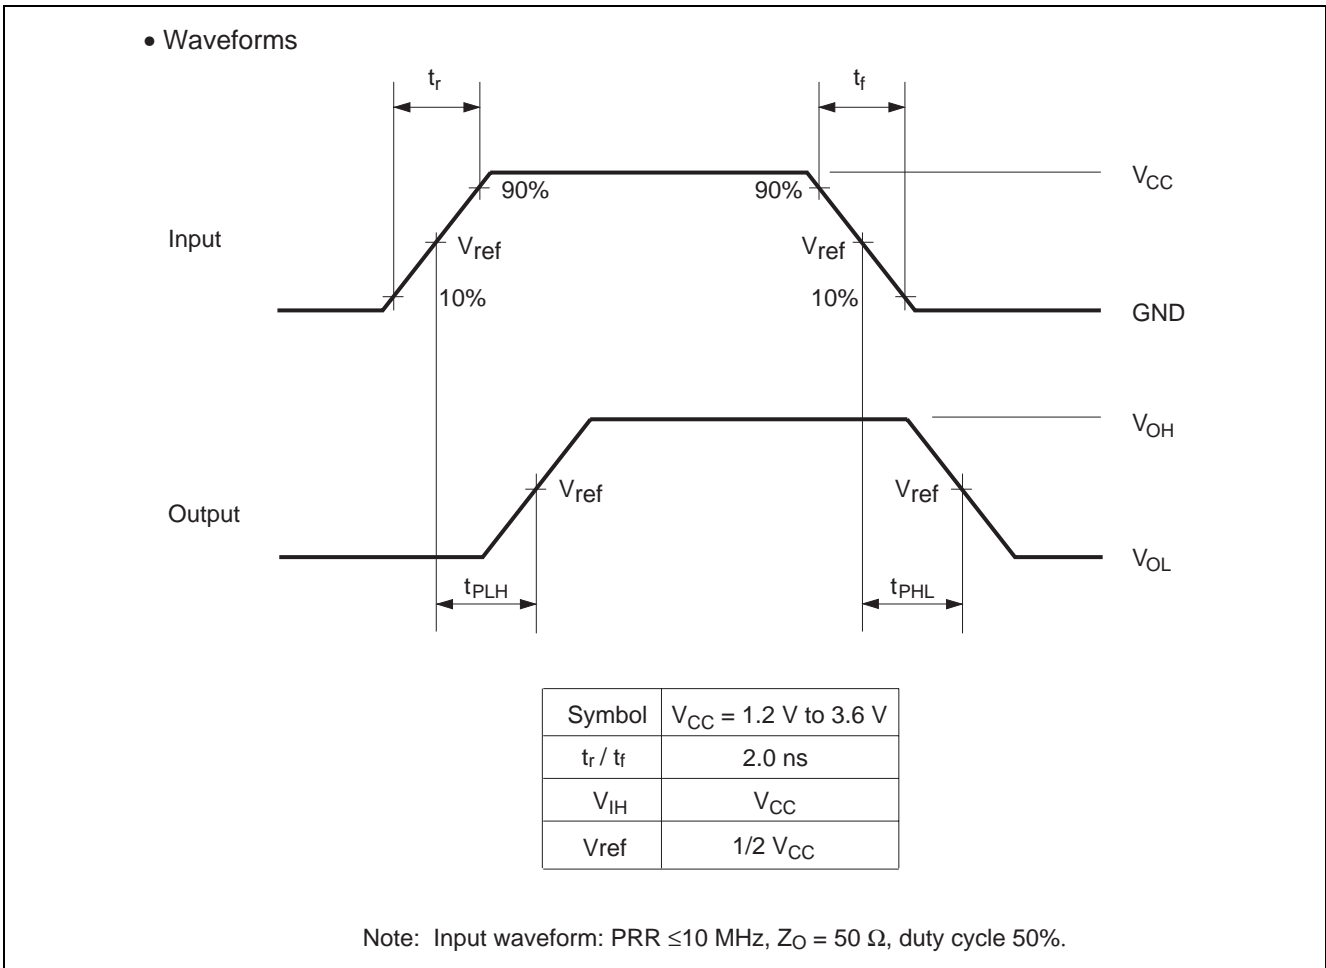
• Waveforms

$t_r$

$t_f$

90%

90%

$V_{CC}$

Input

$V_{ref}$

$V_{ref}$

10%

10%

GND

$V_{OH}$

$V_{ref}$

$V_{ref}$

Output

$V_{OL}$

$t_{PLH}$

$t_{PHL}$

| Symbol | $V_{CC}$ = 1.2 V to 3.6 V |
|---|---|
| $t_r$ / $t_f$ | 2.0 ns |
| $V_{IH}$ | $V_{CC}$ |
| Vref | 1/2 $V_{CC}$ |

Note: Input waveform: PRR $\leq$10 MHz, $Z_O$ = 50 $\Omega$, duty cycle 50%.